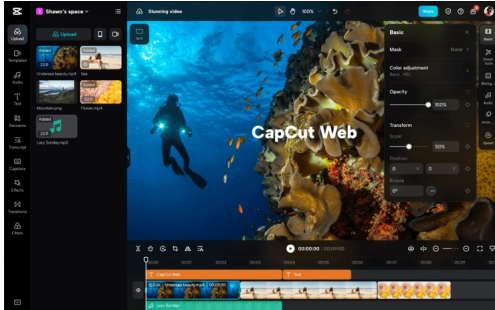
Shawn's space
Stunning video
100%
Share
Upload
Upload
Media
Templates
Audio
Text
Elements
Transcript
Captions
Effects
Transitions
Filters
Added
Underwater beauty.mp4
Text
Mountain.png
Flower.mp4
Added
Lazy Sunday.mp3
CapCut Web
Basic
Mask
Color adjustment
Opacity
100%
Transform
Scale
50%
Position
0
0
Rotate
0°
00:00:00
CapCut Web
Text
Underwater beauty.mp4
Lazy Sunday